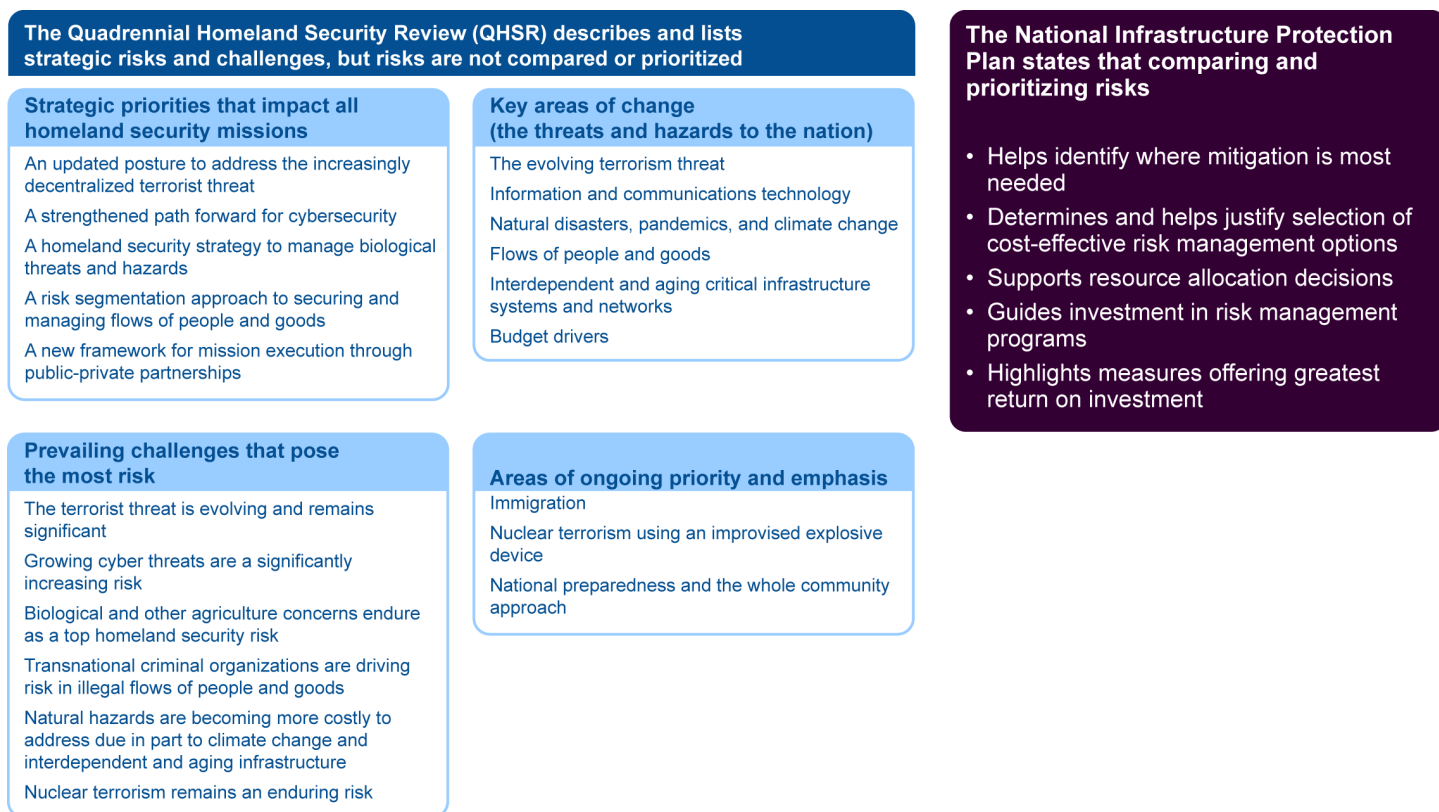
The Quadrennial Homeland Security Review (QHSR) describes and lists strategic risks and challenges, but risks are not compared or prioritized

Strategic priorities that impact all homeland security missions

An updated posture to address the increasingly decentralized terrorist threat

A strengthened path forward for cybersecurity

A homeland security strategy to manage biological threats and hazards

A risk segmentation approach to securing and managing flows of people and goods

A new framework for mission execution through public-private partnerships

Key areas of change (the threats and hazards to the nation)

The evolving terrorism threat

Information and communications technology

Natural disasters, pandemics, and climate change

Flows of people and goods

Interdependent and aging critical infrastructure systems and networks

Budget drivers

Prevailing challenges that pose the most risk

The terrorist threat is evolving and remains significant

Growing cyber threats are a significantly increasing risk

Biological and other agriculture concerns endure as a top homeland security risk

Transnational criminal organizations are driving risk in illegal flows of people and goods

Natural hazards are becoming more costly to address due in part to climate change and interdependent and aging infrastructure

Nuclear terrorism remains an enduring risk

Areas of ongoing priority and emphasis

Immigration

Nuclear terrorism using an improvised explosive device

National preparedness and the whole community approach

The National Infrastructure Protection Plan states that comparing and prioritizing risks

• Helps identify where mitigation is most needed
• Determines and helps justify selection of cost-effective risk management options
• Supports resource allocation decisions
• Guides investment in risk management programs
• Highlights measures offering greatest return on investment